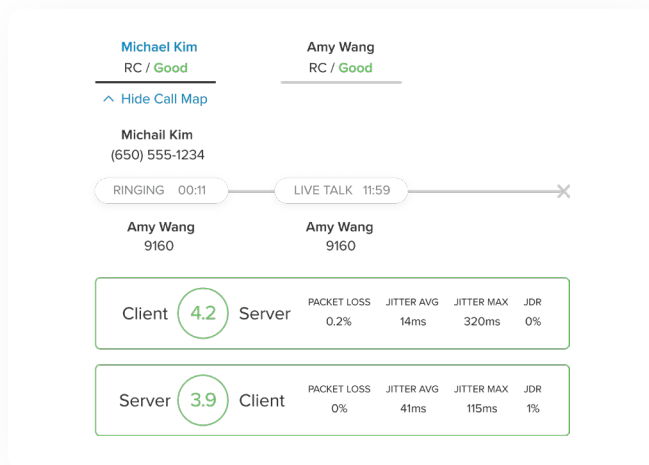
Michael Kim
RC / Good

Amy Wang
RC / Good

^ Hide Call Map

Michail Kim
(650) 555-1234

RINGING 00:11
LIVE TALK 11:59

Amy Wang
9160

Amy Wang
9160

Client 4.2 Server

| PACKET LOSS | JITTER AVG | JITTER MAX | JDR |
|---|---|---|---|
| 0.2% | 14ms | 320ms | 0% |

Server 3.9 Client

| PACKET LOSS | JITTER AVG | JITTER MAX | JDR |
|---|---|---|---|
| 0% | 41ms | 115ms | 1% |